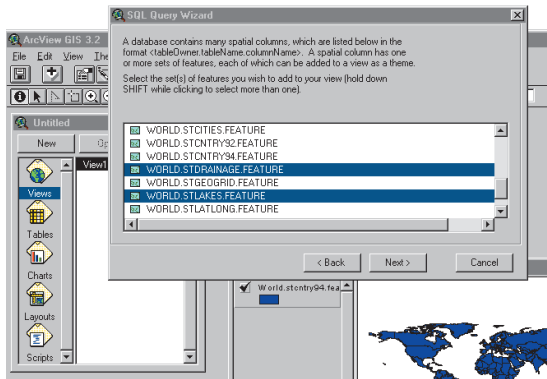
ArcView GIS 3.2

File Edit View The

Untitled

New Op

View1

Views

Tables

Charts

Layouts

Scripts

SQL Query Wizard

A database contains many spatial columns, which are listed below in the format <tableOwner.tableName.columnName>. A spatial column has one or more sets of features, each of which can be added to a view as a theme.

Select the set(s) of features you wish to add to your view (hold down SHIFT while clicking to select more than one).

WORLD.STCITIES.FEATURE
WORLD.STCNTRY92.FEATURE
WORLD.STCNTRY94.FEATURE
WORLD.STDRAINAGE.FEATURE
WORLD.STGEOGRID.FEATURE
WORLD.STLAKES.FEATURE
WORLD.STLATLONG.FEATURE

< Back

Next >

Cancel

World.stcntry94.fea